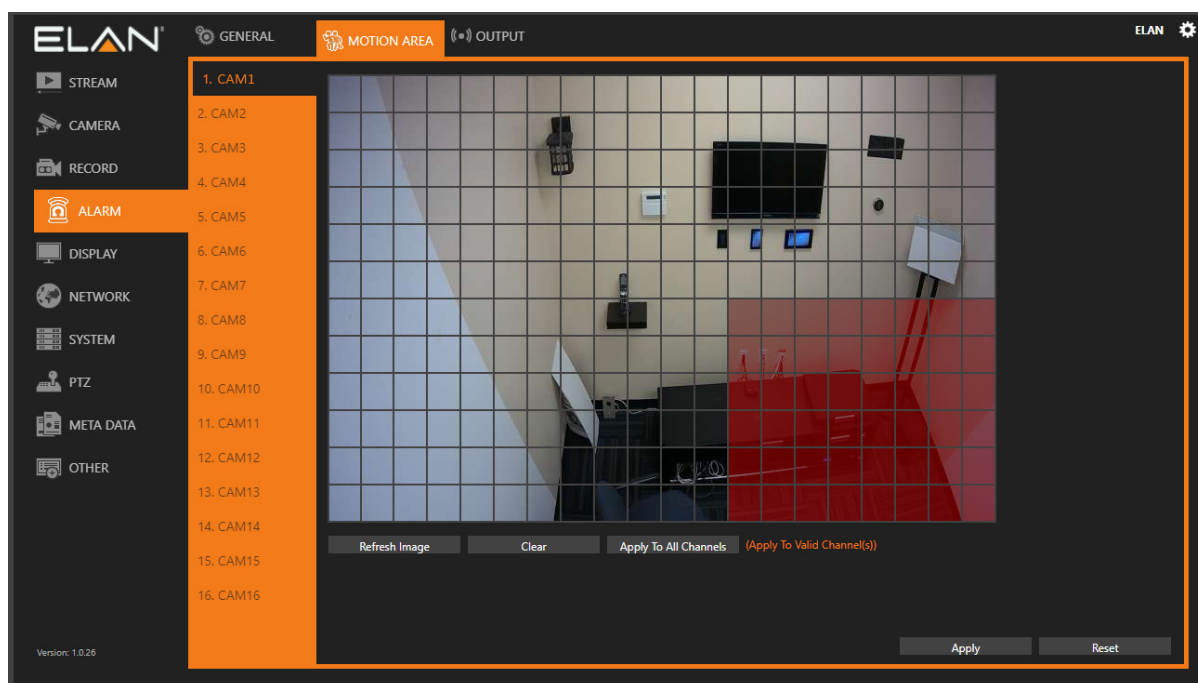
ELAN

GENERAL
MOTION AREA
OUTPUT

ELAN

STREAM
CAMERA
RECORD
ALARM
DISPLAY
NETWORK
SYSTEM
PTZ
META DATA
OTHER

1. CAM1
2. CAM2
3. CAM3
4. CAM4
5. CAM5
6. CAM6
7. CAM7
8. CAM8
9. CAM9
10. CAM10
11. CAM11
12. CAM12
13. CAM13
14. CAM14
15. CAM15
16. CAM16

Refresh Image
Clear
Apply To All Channels
(Apply To Valid Channel(s))

Version: 1.0.26

Apply
Reset